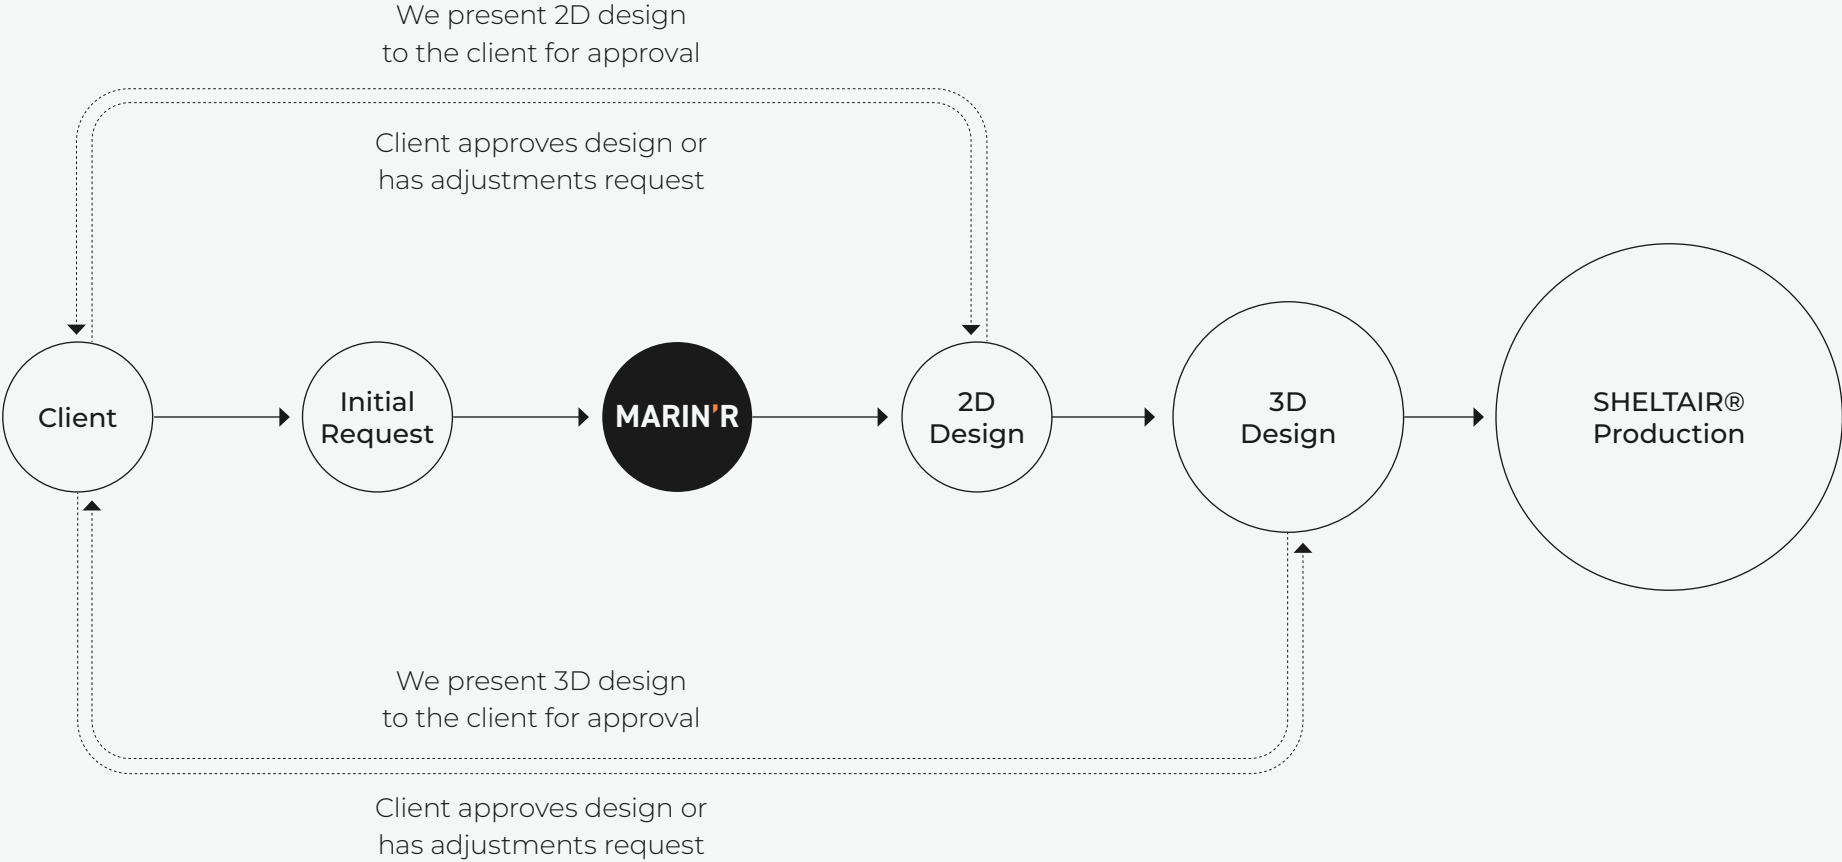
We present 2D design to the client for approval

Client approves design or has adjustments request

Client

Initial Request

MARIN'R

2D Design

3D Design

SHELTAIR® Production

We present 3D design to the client for approval

Client approves design or has adjustments request